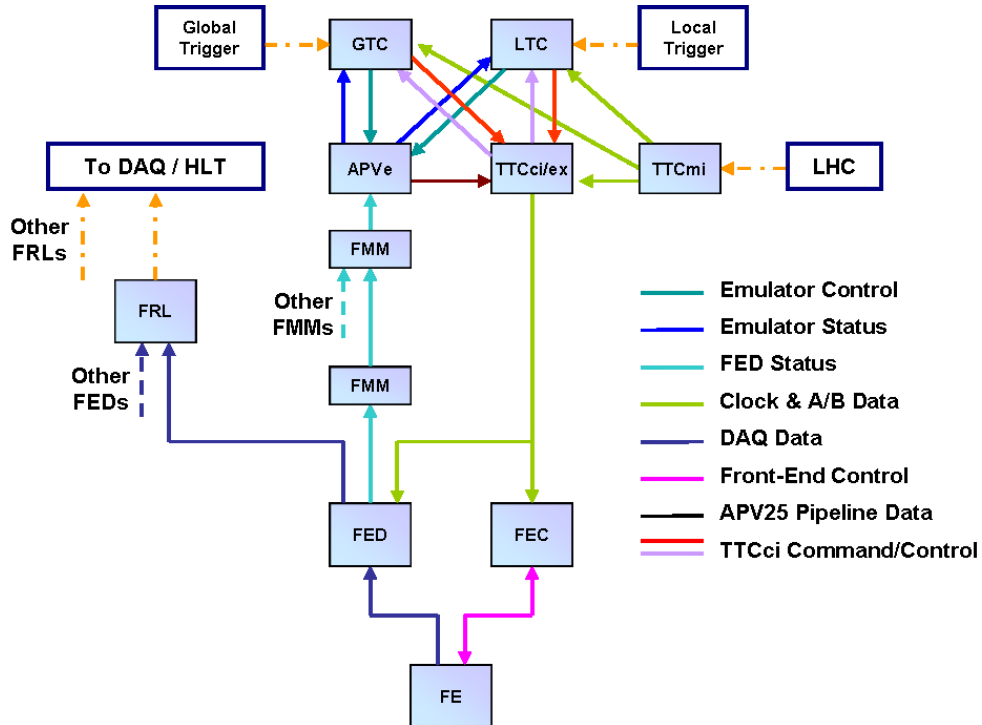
Global Trigger

GTC

LTC

Local Trigger

To DAQ / HLT

APVe

TTCci/ex

TTCmi

LHC

Other FRLs

FMM

Other FMMs

FRL

Other FEDs

FMM

Emulator Control
Emulator Status
FED Status
Clock & A/B Data
DAQ Data
Front-End Control
APV25 Pipeline Data
TTCci Command/Control

FED

FEC

FE